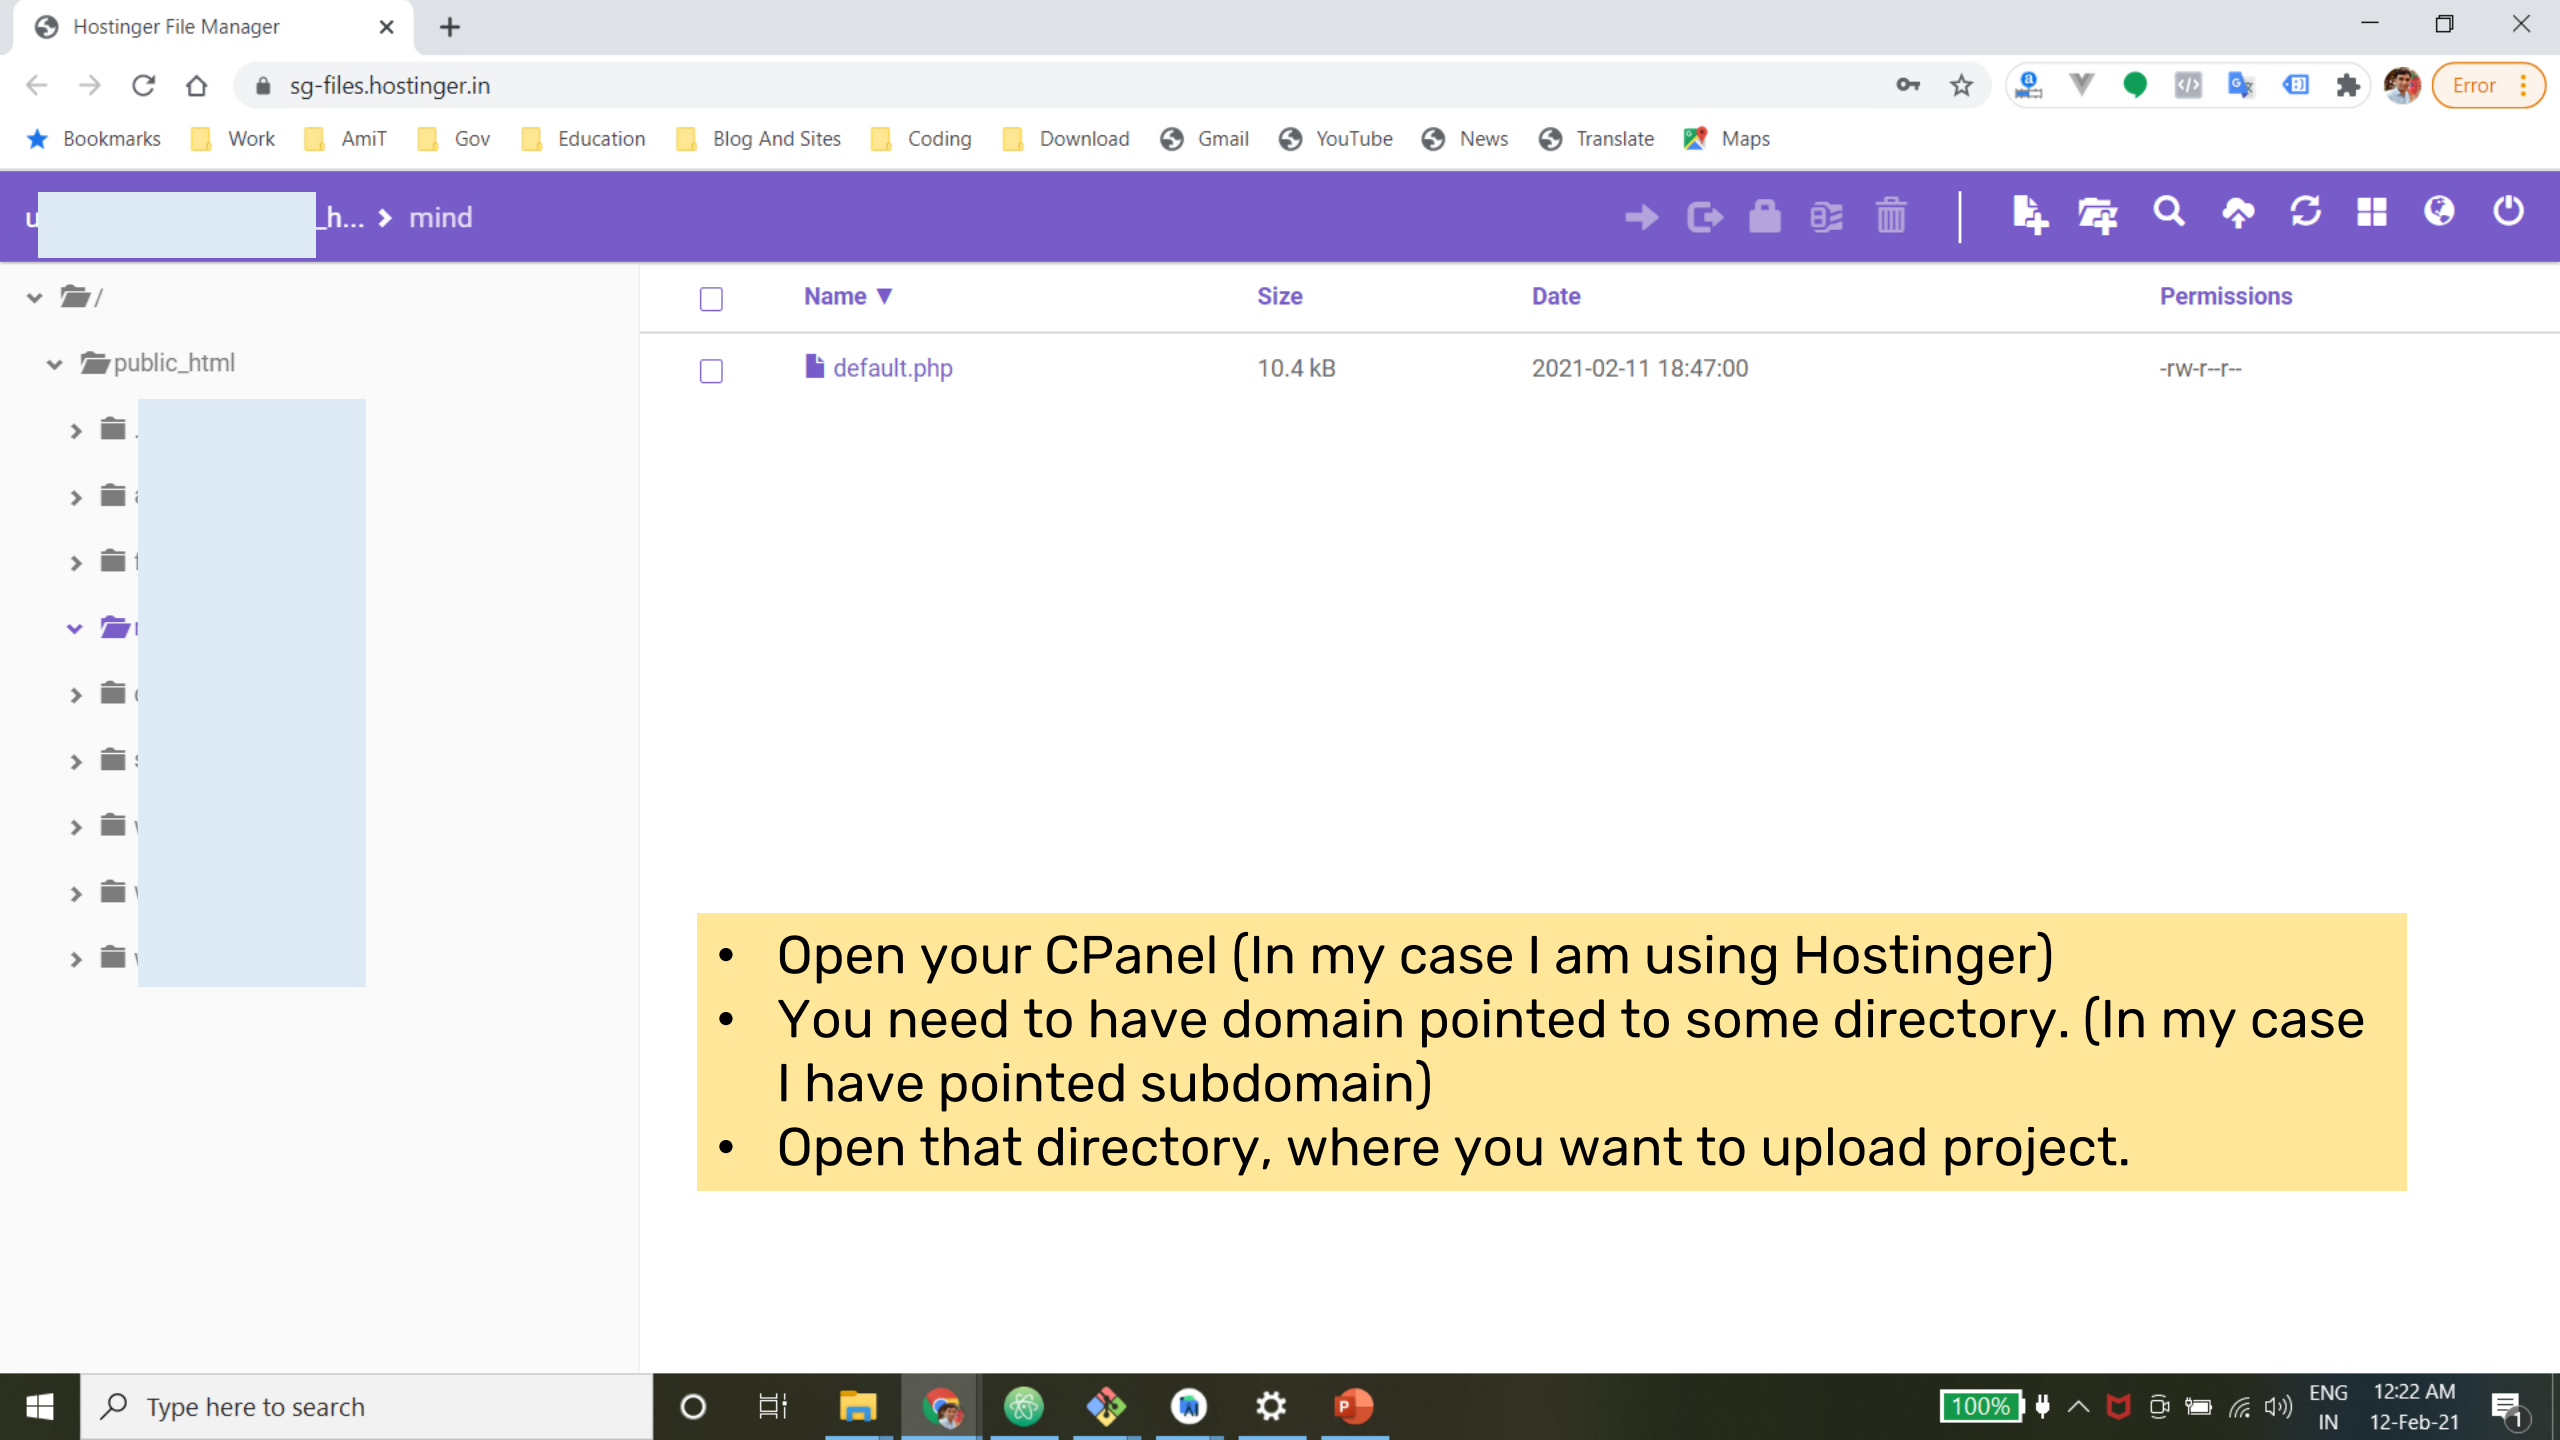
Hostinger File Manager

sg-files.hostinger.in

Error

Bookmarks Work AmiT Gov Education Blog And Sites Coding Download Gmail YouTube News Translate Maps

u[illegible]h... › mind

/

public_html

| | Name ▼ | Size | Date | Permissions |
|---|---|---|---|---|
| | default.php | 10.4 kB | 2021-02-11 18:47:00 | -rw-r--r-- |

• Open your CPanel (In my case I am using Hostinger)
• You need to have domain pointed to some directory. (In my case I have pointed subdomain)
• Open that directory, where you want to upload project.

Type here to search

100%

ENG IN

12:22 AM
12-Feb-21